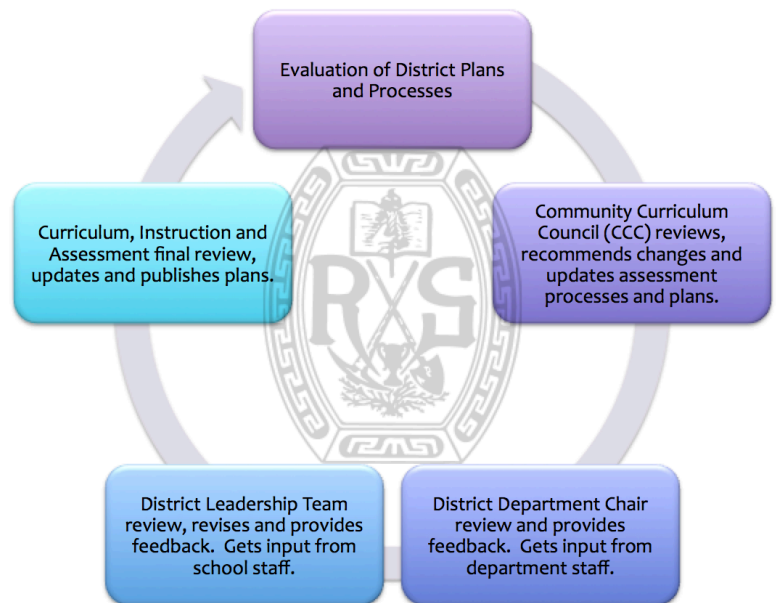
Evaluation of District Plans and Processes

Community Curriculum Council (CCC) reviews, recommends changes and updates assessment processes and plans.

District Department Chair review and provides feedback. Gets input from department staff.

District Leadership Team review, revises and provides feedback. Gets input from school staff.

Curriculum, Instruction and Assessment final review, updates and publishes plans.

RS